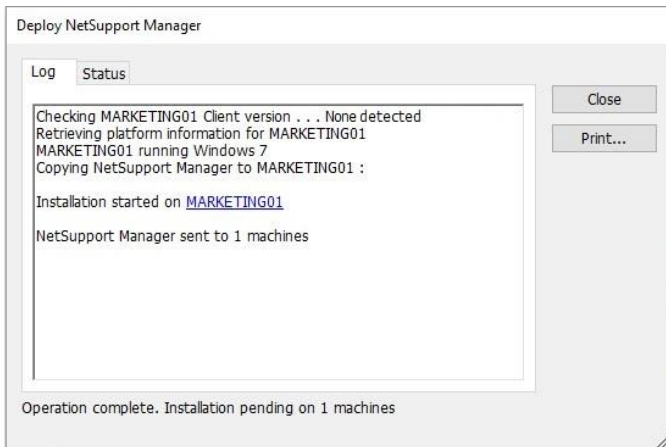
Deploy NetSupport Manager

Log Status

Close

Print...

Checking MARKETING01 Client version . . . None detected
Retrieving platform information for MARKETING01
MARKETING01 running Windows 7
Copying NetSupport Manager to MARKETING01 :

Installation started on MARKETING01

NetSupport Manager sent to 1 machines

Operation complete. Installation pending on 1 machines